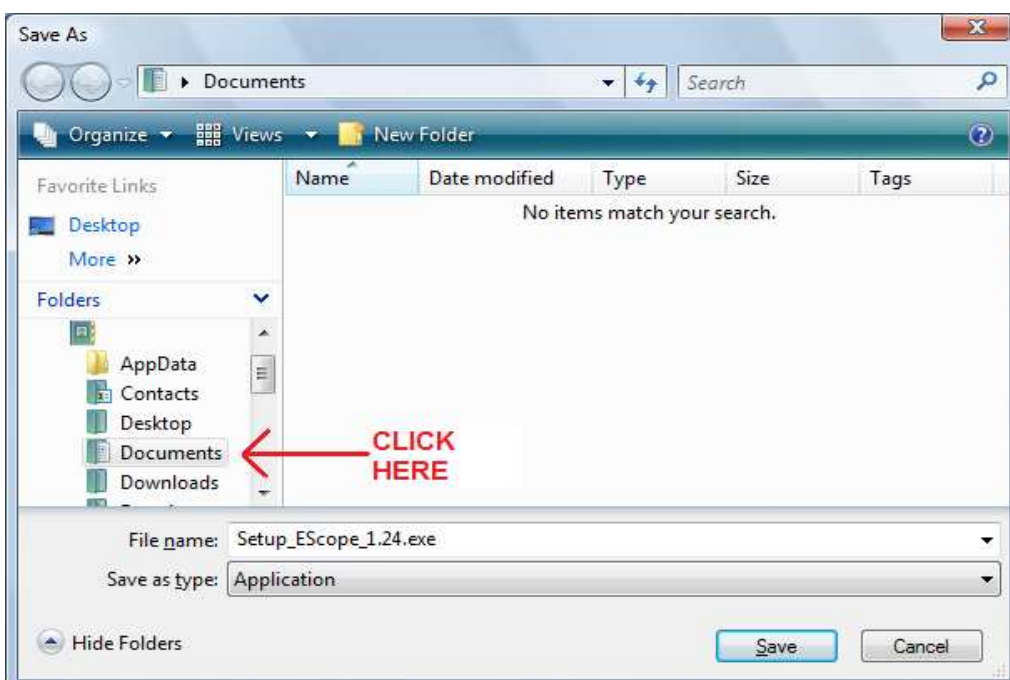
Save As

Documents

Search

Organize Views New Folder

Favorite Links

Desktop

More »

Folders

AppData

Contacts

Desktop

Documents

Downloads

| Name | Date modified | Type | Size | Tags |
|---|---|---|---|---|

No items match your search.

CLICK HERE

File name: Setup_EScope_1.24.exe

Save as type: Application

Hide Folders

Save

Cancel